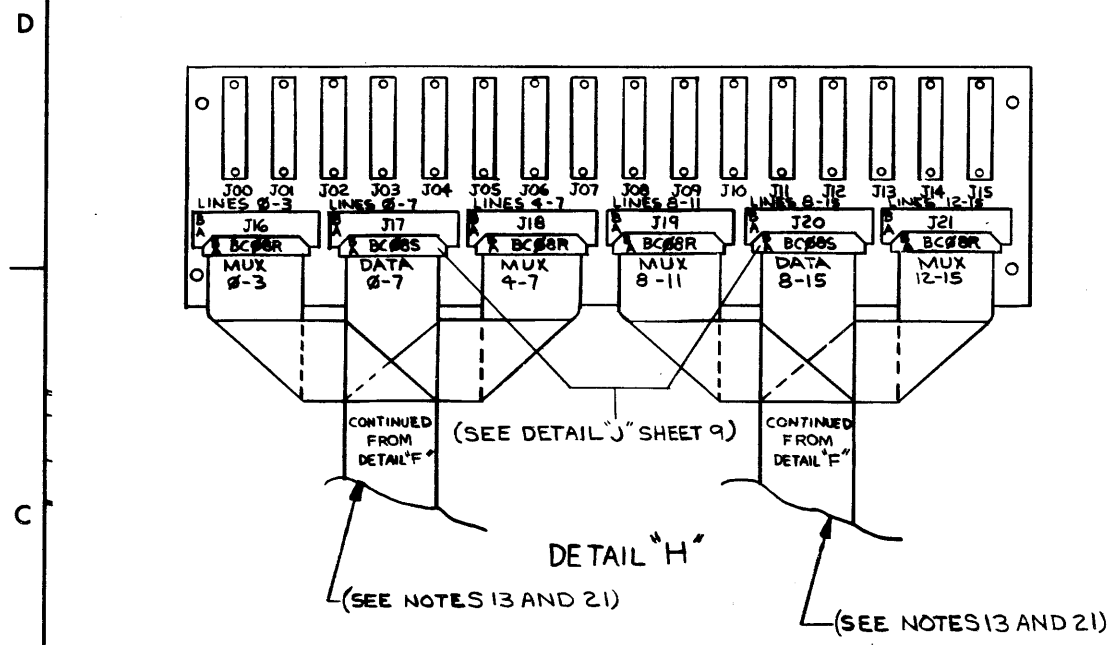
D

C

J00 J01 J02 J03 J04 J05 J06 J07 J08 J09 J10 J11 J12 J13 J14 J15

LINES Ø-3 LINES Ø-7 LINES 4-7 LINES 8-11 LINES 8-15 LINES 12-15

B A J16 B A J17 B A J18 B A J19 B A J20 B A J21

BCØ8R BCØ8S BCØ8R BCØ8R BCØ8S BCØ8R

MUX Ø-3 DATA Ø-7 MUX 4-7 MUX 8-11 DATA 8-15 MUX 12-15

CONTINUED FROM DETAIL "F"

(SEE DETAIL "J" SHEET 9)

CONTINUED FROM DETAIL "F"

DETAIL "H"

(SEE NOTES 13 AND 21)

(SEE NOTES 13 AND 21)